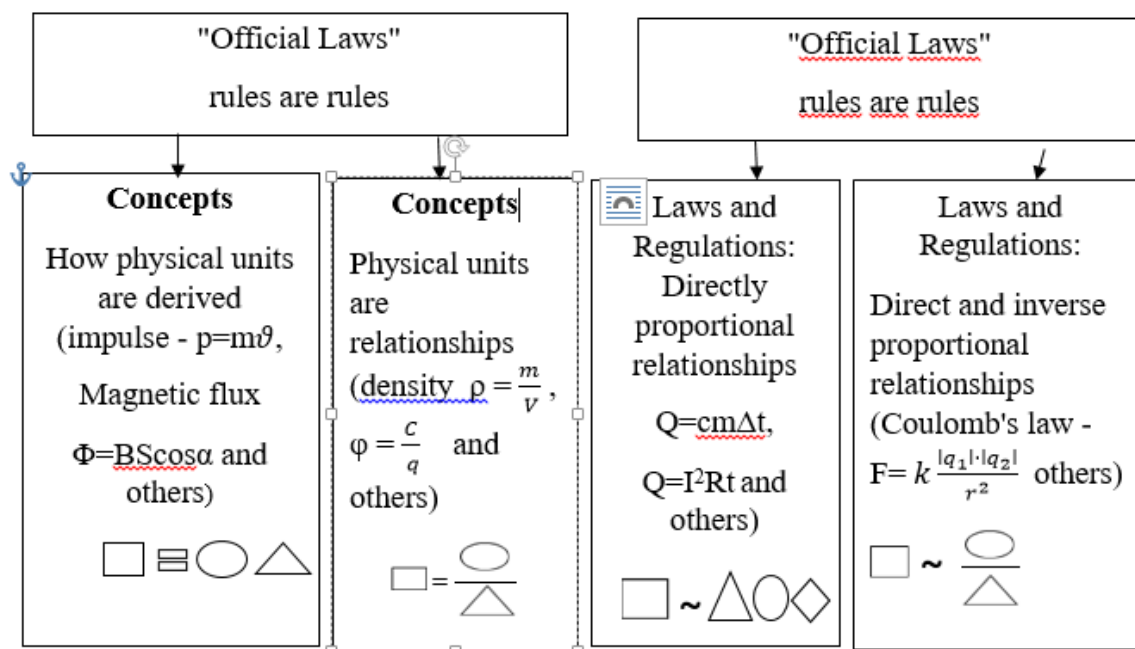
"Official Laws"

rules are rules

"Official Laws"

rules are rules

**Concepts**

How physical units are derived (impulse - p=m$\vartheta$,

Magnetic flux

Φ=BScosα and others)

**Concepts**

Physical units are relationships (density $\rho = \frac{m}{V}$ , $\varphi = \frac{c}{q}$ and others)

Laws and Regulations: Directly proportional relationships

Q=cmΔt,

Q=I$^2$Rt and others)

Laws and Regulations:

Direct and inverse proportional relationships (Coulomb's law - F= $k\frac{|q_1|\cdot|q_2|}{r^2}$ others)

=

~

~